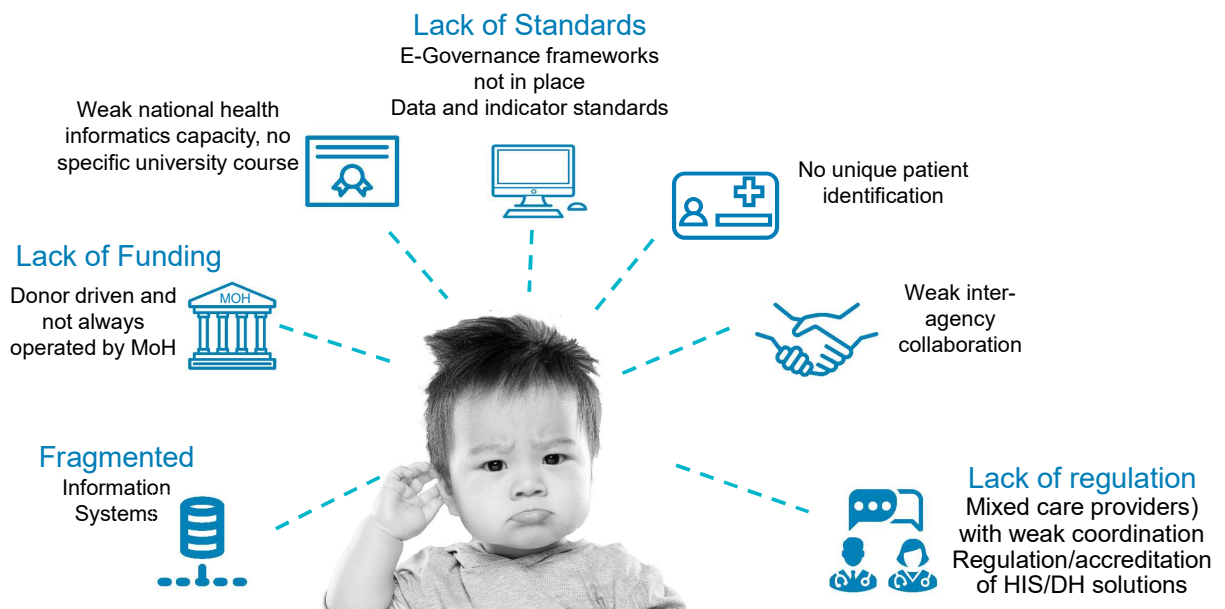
Lack of Standards
E-Governance frameworks not in place
Data and indicator standards

Weak national health informatics capacity, no specific university course

No unique patient identification

Lack of Funding
Donor driven and not always operated by MoH

MOH

Weak inter-agency collaboration

Fragmented
Information Systems

Lack of regulation
Mixed care providers) with weak coordination
Regulation/accreditation of HIS/DH solutions